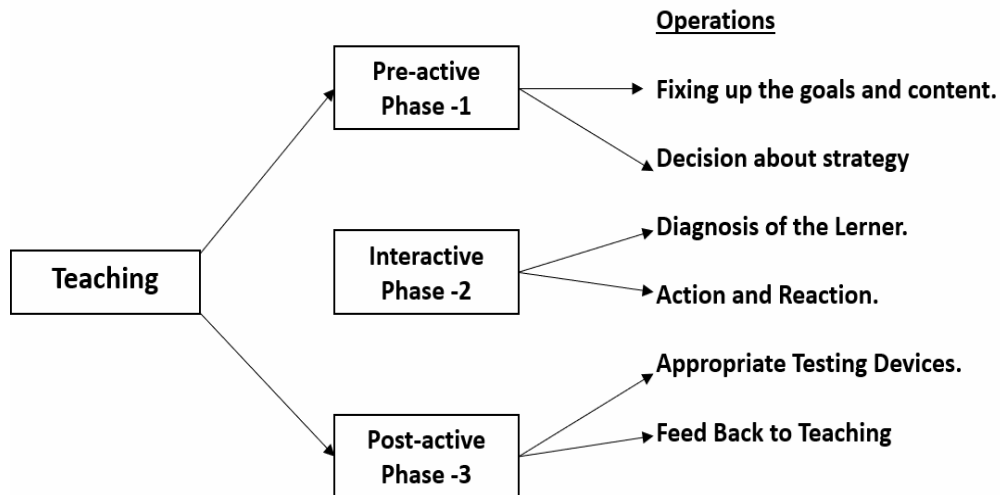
Operations

Teaching

Pre-active Phase -1

Fixing up the goals and content.

Decision about strategy

Interactive Phase -2

Diagnosis of the Lerner.

Action and Reaction.

Post-active Phase -3

Appropriate Testing Devices.

Feed Back to Teaching